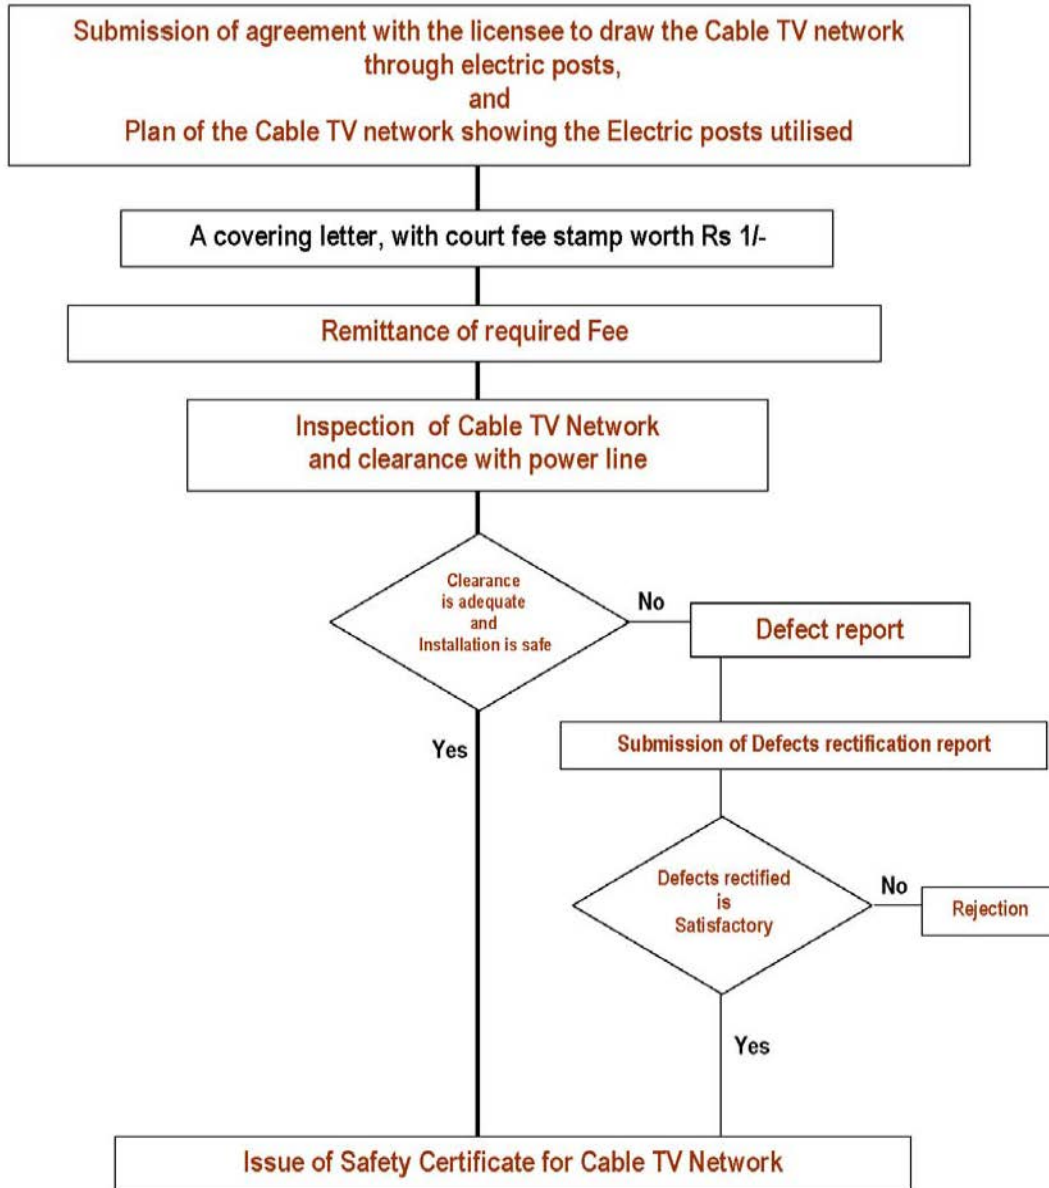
Submission of agreement with the licensee to draw the Cable TV network through electric posts,
and
Plan of the Cable TV network showing the Electric posts utilised

A covering letter, with court fee stamp worth Rs 1/-

Remittance of required Fee

Inspection of Cable TV Network and clearance with power line

Clearance is adequate and Installation is safe

No

Defect report

Yes

Submission of Defects rectification report

Defects rectified is Satisfactory

No

Rejection

Yes

Issue of Safety Certificate for Cable TV Network